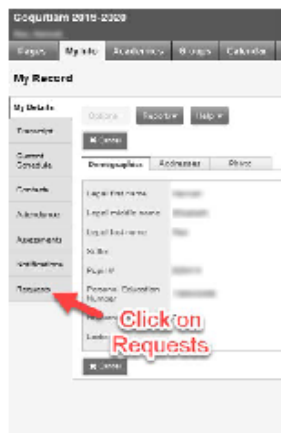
Coquitlam 2019-2020

Pages My Info Academics Groups Calendar

My Record

My Details

Transcript

Current Schedule

Contacts

Attendance

Assessments

Notifications

Requests

Options Reports Help

Cancel

Demographics Addresses Photo

Legal first name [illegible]

Legal middle name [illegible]

Legal last name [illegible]

Suffix

Pupil # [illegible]

Personal Education Number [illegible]

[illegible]

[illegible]

Cancel

Click on Requests